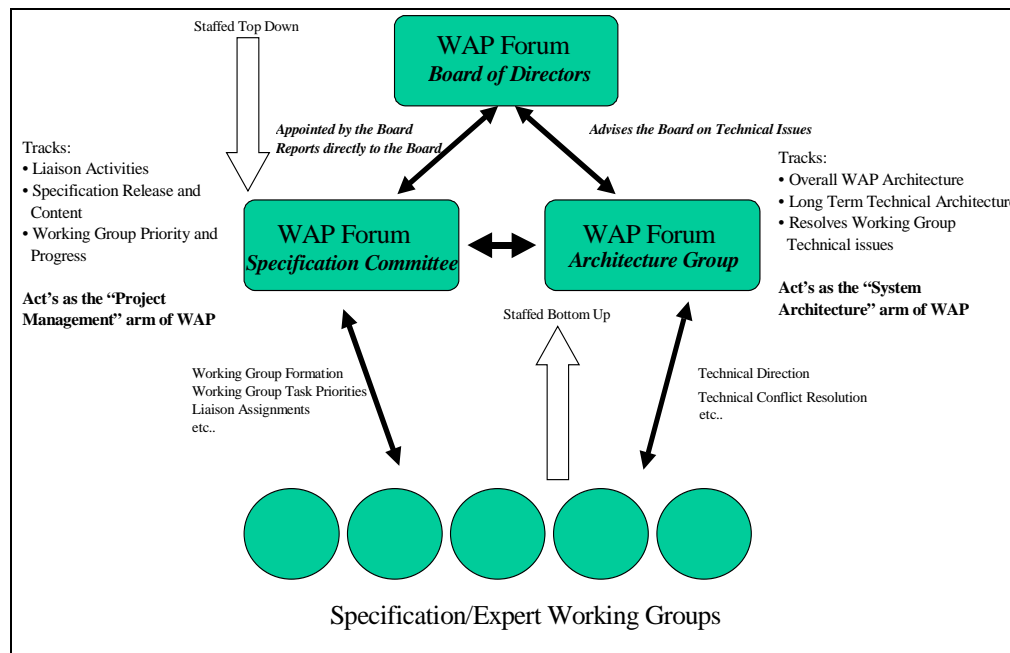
Staffed Top Down

WAP Forum
Board of Directors

Appointed by the Board
Reports directly to the Board

Advises the Board on Technical Issues

Tracks:
• Liaison Activities
• Specification Release and Content
• Working Group Priority and Progress

Act's as the "Project Management" arm of WAP

WAP Forum
Specification Committee

WAP Forum
Architecture Group

Tracks:
• Overall WAP Architecture
• Long Term Technical Architecture
• Resolves Working Group Technical issues

Act's as the "System Architecture" arm of WAP

Staffed Bottom Up

Working Group Formation
Working Group Task Priorities
Liaison Assignments
etc..

Technical Direction
Technical Conflict Resolution
etc..

Specification/Expert Working Groups